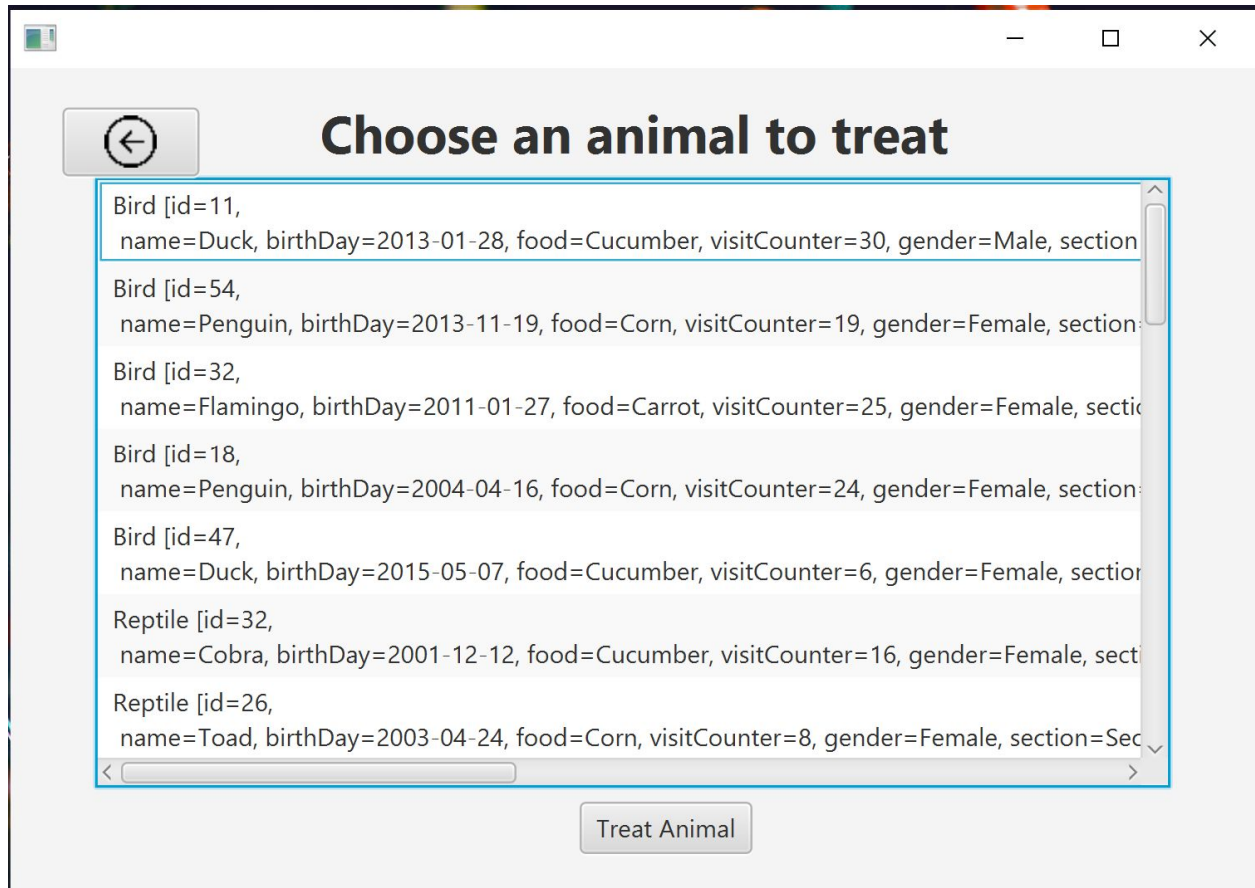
Choose an animal to treat

Bird [id=11,
name=Duck, birthDay=2013-01-28, food=Cucumber, visitCounter=30, gender=Male, section

Bird [id=54,
name=Penguin, birthDay=2013-11-19, food=Corn, visitCounter=19, gender=Female, section

Bird [id=32,
name=Flamingo, birthDay=2011-01-27, food=Carrot, visitCounter=25, gender=Female, secti

Bird [id=18,
name=Penguin, birthDay=2004-04-16, food=Corn, visitCounter=24, gender=Female, section

Bird [id=47,
name=Duck, birthDay=2015-05-07, food=Cucumber, visitCounter=6, gender=Female, sectior

Reptile [id=32,
name=Cobra, birthDay=2001-12-12, food=Cucumber, visitCounter=16, gender=Female, secti

Reptile [id=26,
name=Toad, birthDay=2003-04-24, food=Corn, visitCounter=8, gender=Female, section=Sec

Treat Animal